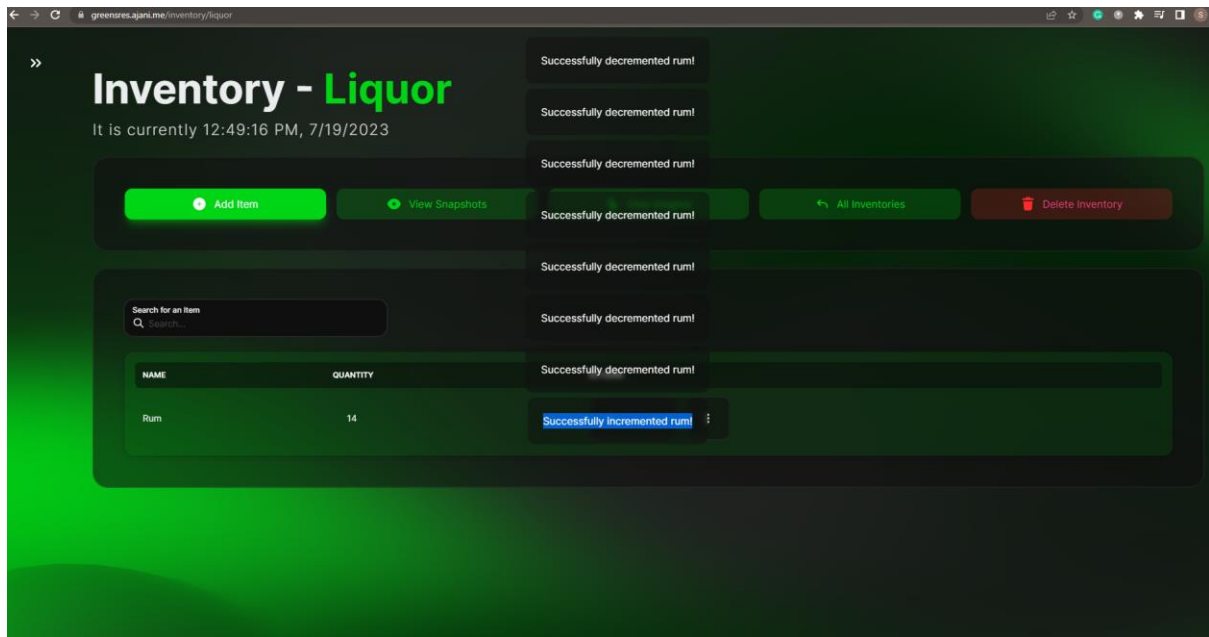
greensres.ajani.me/inventory/liquor

»

Inventory - Liquor

It is currently 12:49:16 PM, 7/19/2023

Add Item

View Snapshots

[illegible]

All Inventories

Delete Inventory

Successfully decremented rum!

Successfully decremented rum!

Successfully decremented rum!

Successfully decremented rum!

Successfully decremented rum!

Successfully decremented rum!

Successfully decremented rum!

Successfully incremented rum!

Search for an item

Search...

| NAME | QUANTITY |
|---|---|
| Rum | 14 |